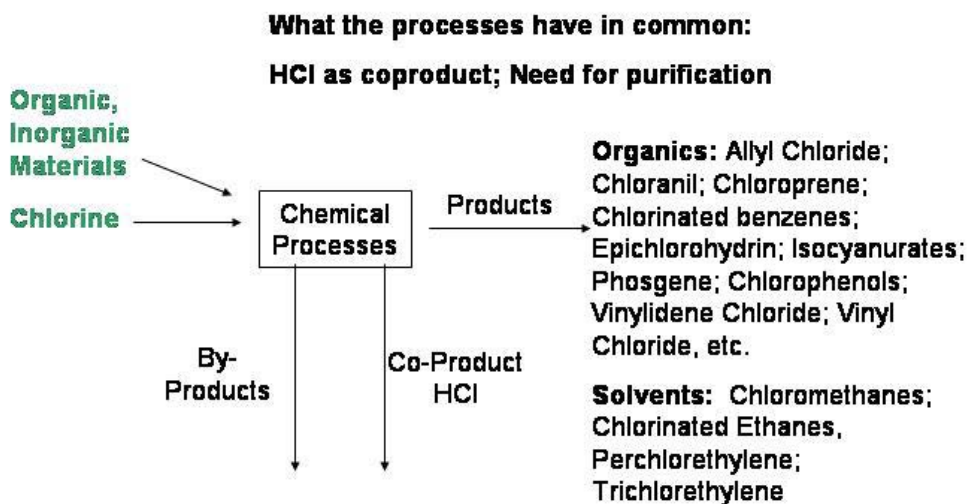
What the processes have in common:

HCl as coproduct; Need for purification

Organic, Inorganic Materials

Chlorine

Chemical Processes

Products

Organics: Allyl Chloride; Chloranil; Chloroprene; Chlorinated benzenes; Epichlorohydrin; Isocyanurates; Phosgene; Chlorophenols; Vinylidene Chloride; Vinyl Chloride, etc.

Solvents: Chloromethanes; Chlorinated Ethanes, Perchlorethylene; Trichlorethylene

By-Products

Co-Product HCl